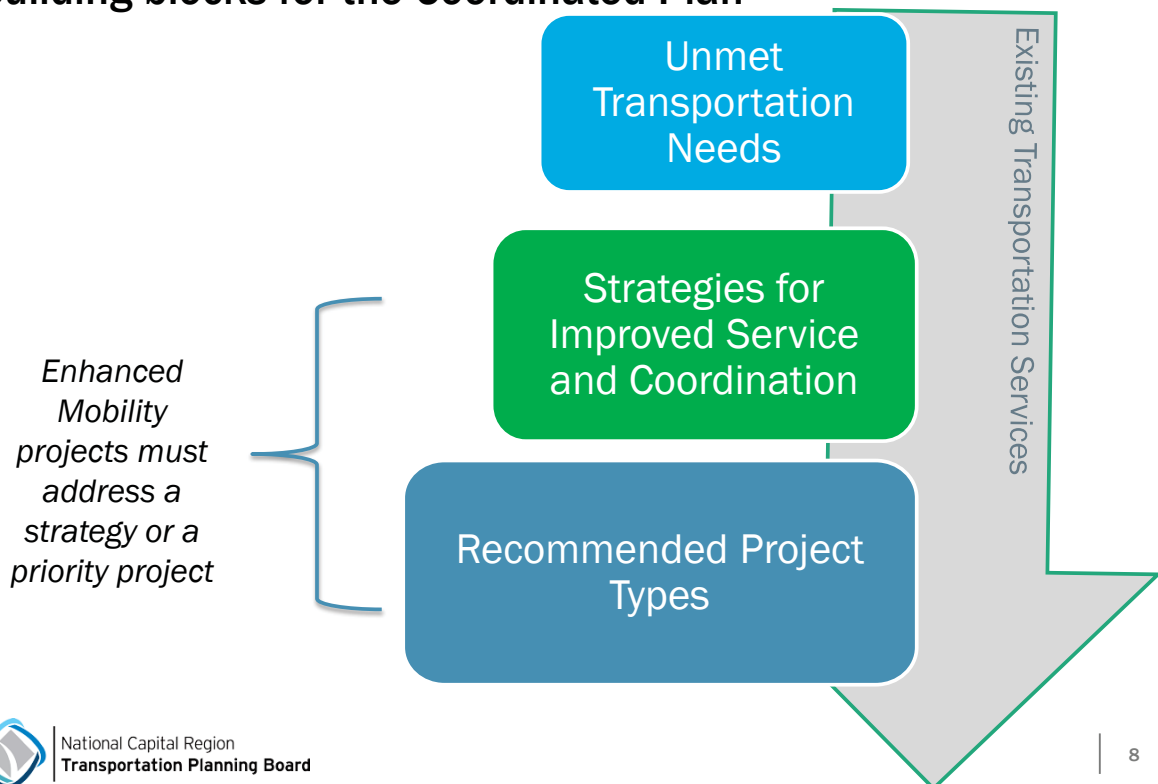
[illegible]uilding blocks for the Coordinated Plan

Unmet Transportation Needs

Strategies for Improved Service and Coordination

Recommended Project Types

Existing Transportation Services

*Enhanced Mobility projects must address a strategy or a priority project*

National Capital Region
**Transportation Planning Board**

8